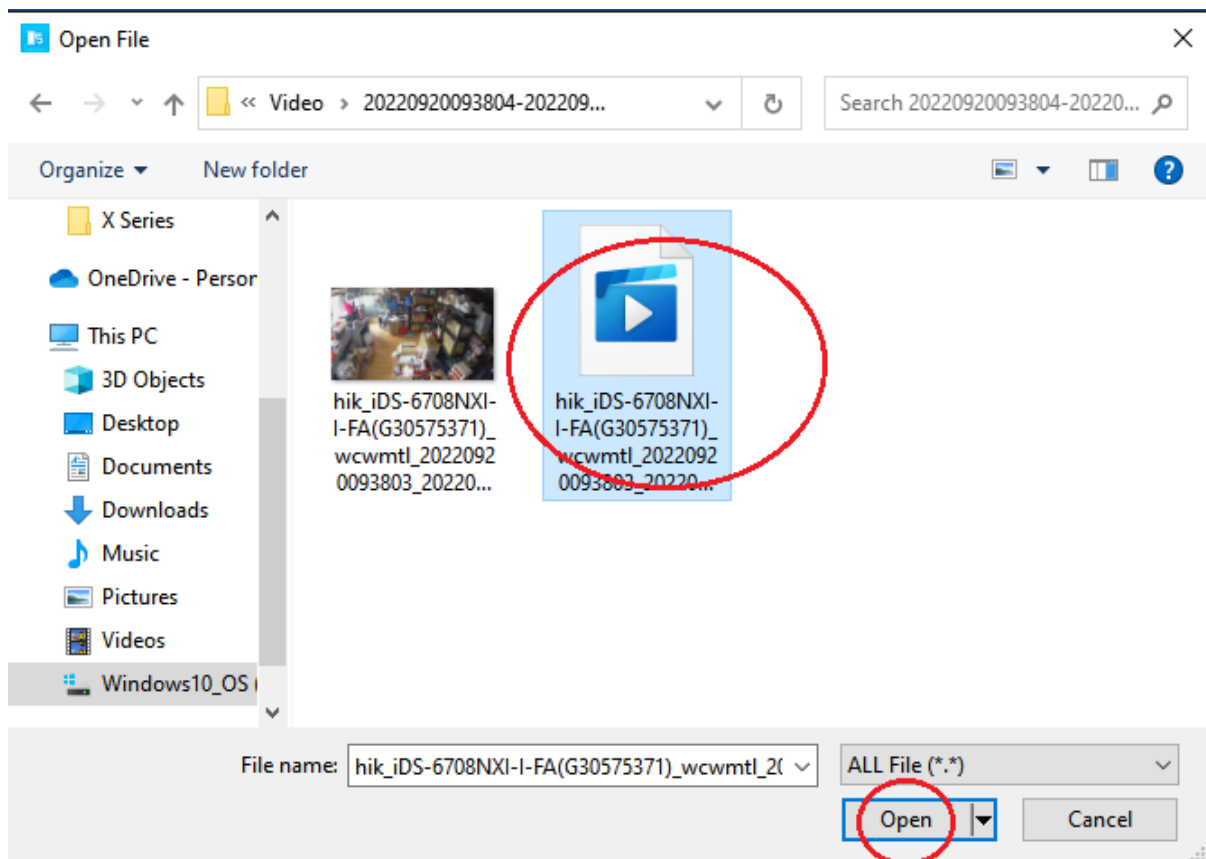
Open File

« Video › 20220920093804-202209...

Search 20220920093804-20220...

Organize ▾ New folder

X Series

OneDrive - Person

This PC

3D Objects

Desktop

Documents

Downloads

Music

Pictures

Videos

Windows10_OS

hik_iDS-6708NXI-I-FA(G30575371)_wcwmtl_20220920093803_20220...

hik_iDS-6708NXI-I-FA(G30575371)_wcwmtl_20220920093803_20220...

File name: hik_iDS-6708NXI-I-FA(G30575371)_wcwmtl_2(

ALL File (*.*)

Open

Cancel